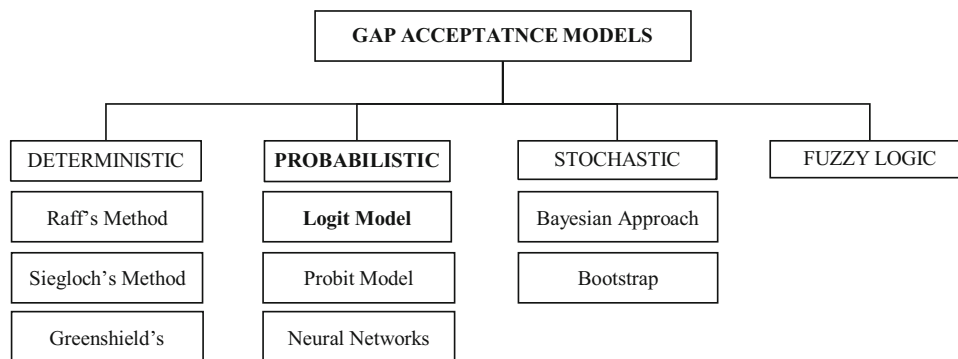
GAP ACCEPTATNCE MODELS

DETERMINISTIC

Raff's Method

Siegloch's Method

Greenshield's

PROBABILISTIC

Logit Model

Probit Model

Neural Networks

STOCHASTIC

Bayesian Approach

Bootstrap

FUZZY LOGIC